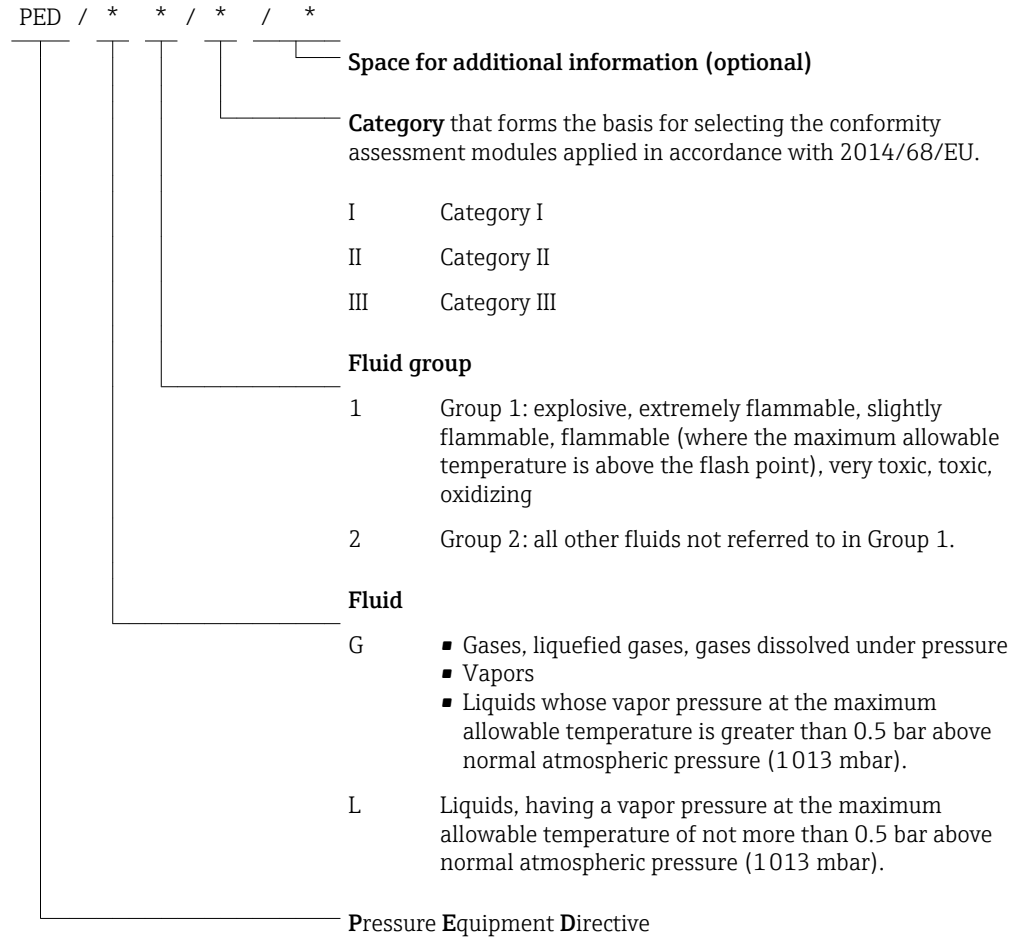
PED / * * / * / *

Space for additional information (optional)

Category that forms the basis for selecting the conformity assessment modules applied in accordance with 2014/68/EU.

I Category I

II Category II

III Category III

Fluid group

1 Group 1: explosive, extremely flammable, slightly flammable, flammable (where the maximum allowable temperature is above the flash point), very toxic, toxic, oxidizing

2 Group 2: all other fluids not referred to in Group 1.

Fluid

G
- Gases, liquefied gases, gases dissolved under pressure
- Vapors
- Liquids whose vapor pressure at the maximum allowable temperature is greater than 0.5 bar above normal atmospheric pressure (1013 mbar).

L Liquids, having a vapor pressure at the maximum allowable temperature of not more than 0.5 bar above normal atmospheric pressure (1013 mbar).

Pressure Equipment Directive